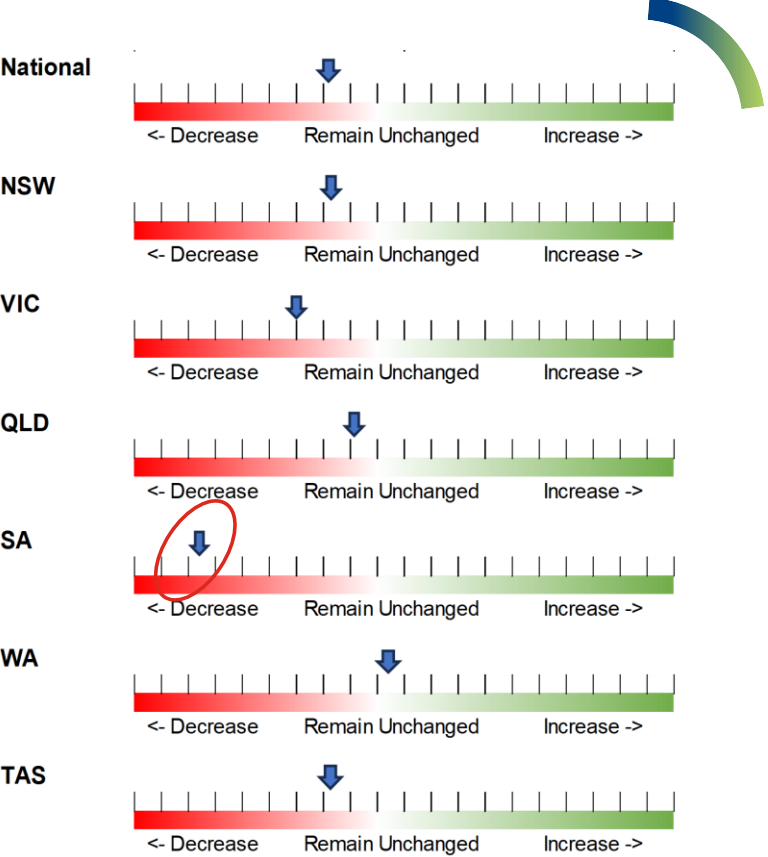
National

<- Decrease Remain Unchanged Increase ->

NSW

<- Decrease Remain Unchanged Increase ->

VIC

<- Decrease Remain Unchanged Increase ->

QLD

<- Decrease Remain Unchanged Increase ->

SA

<- Decrease Remain Unchanged Increase ->

WA

<- Decrease Remain Unchanged Increase ->

TAS

<- Decrease Remain Unchanged Increase ->